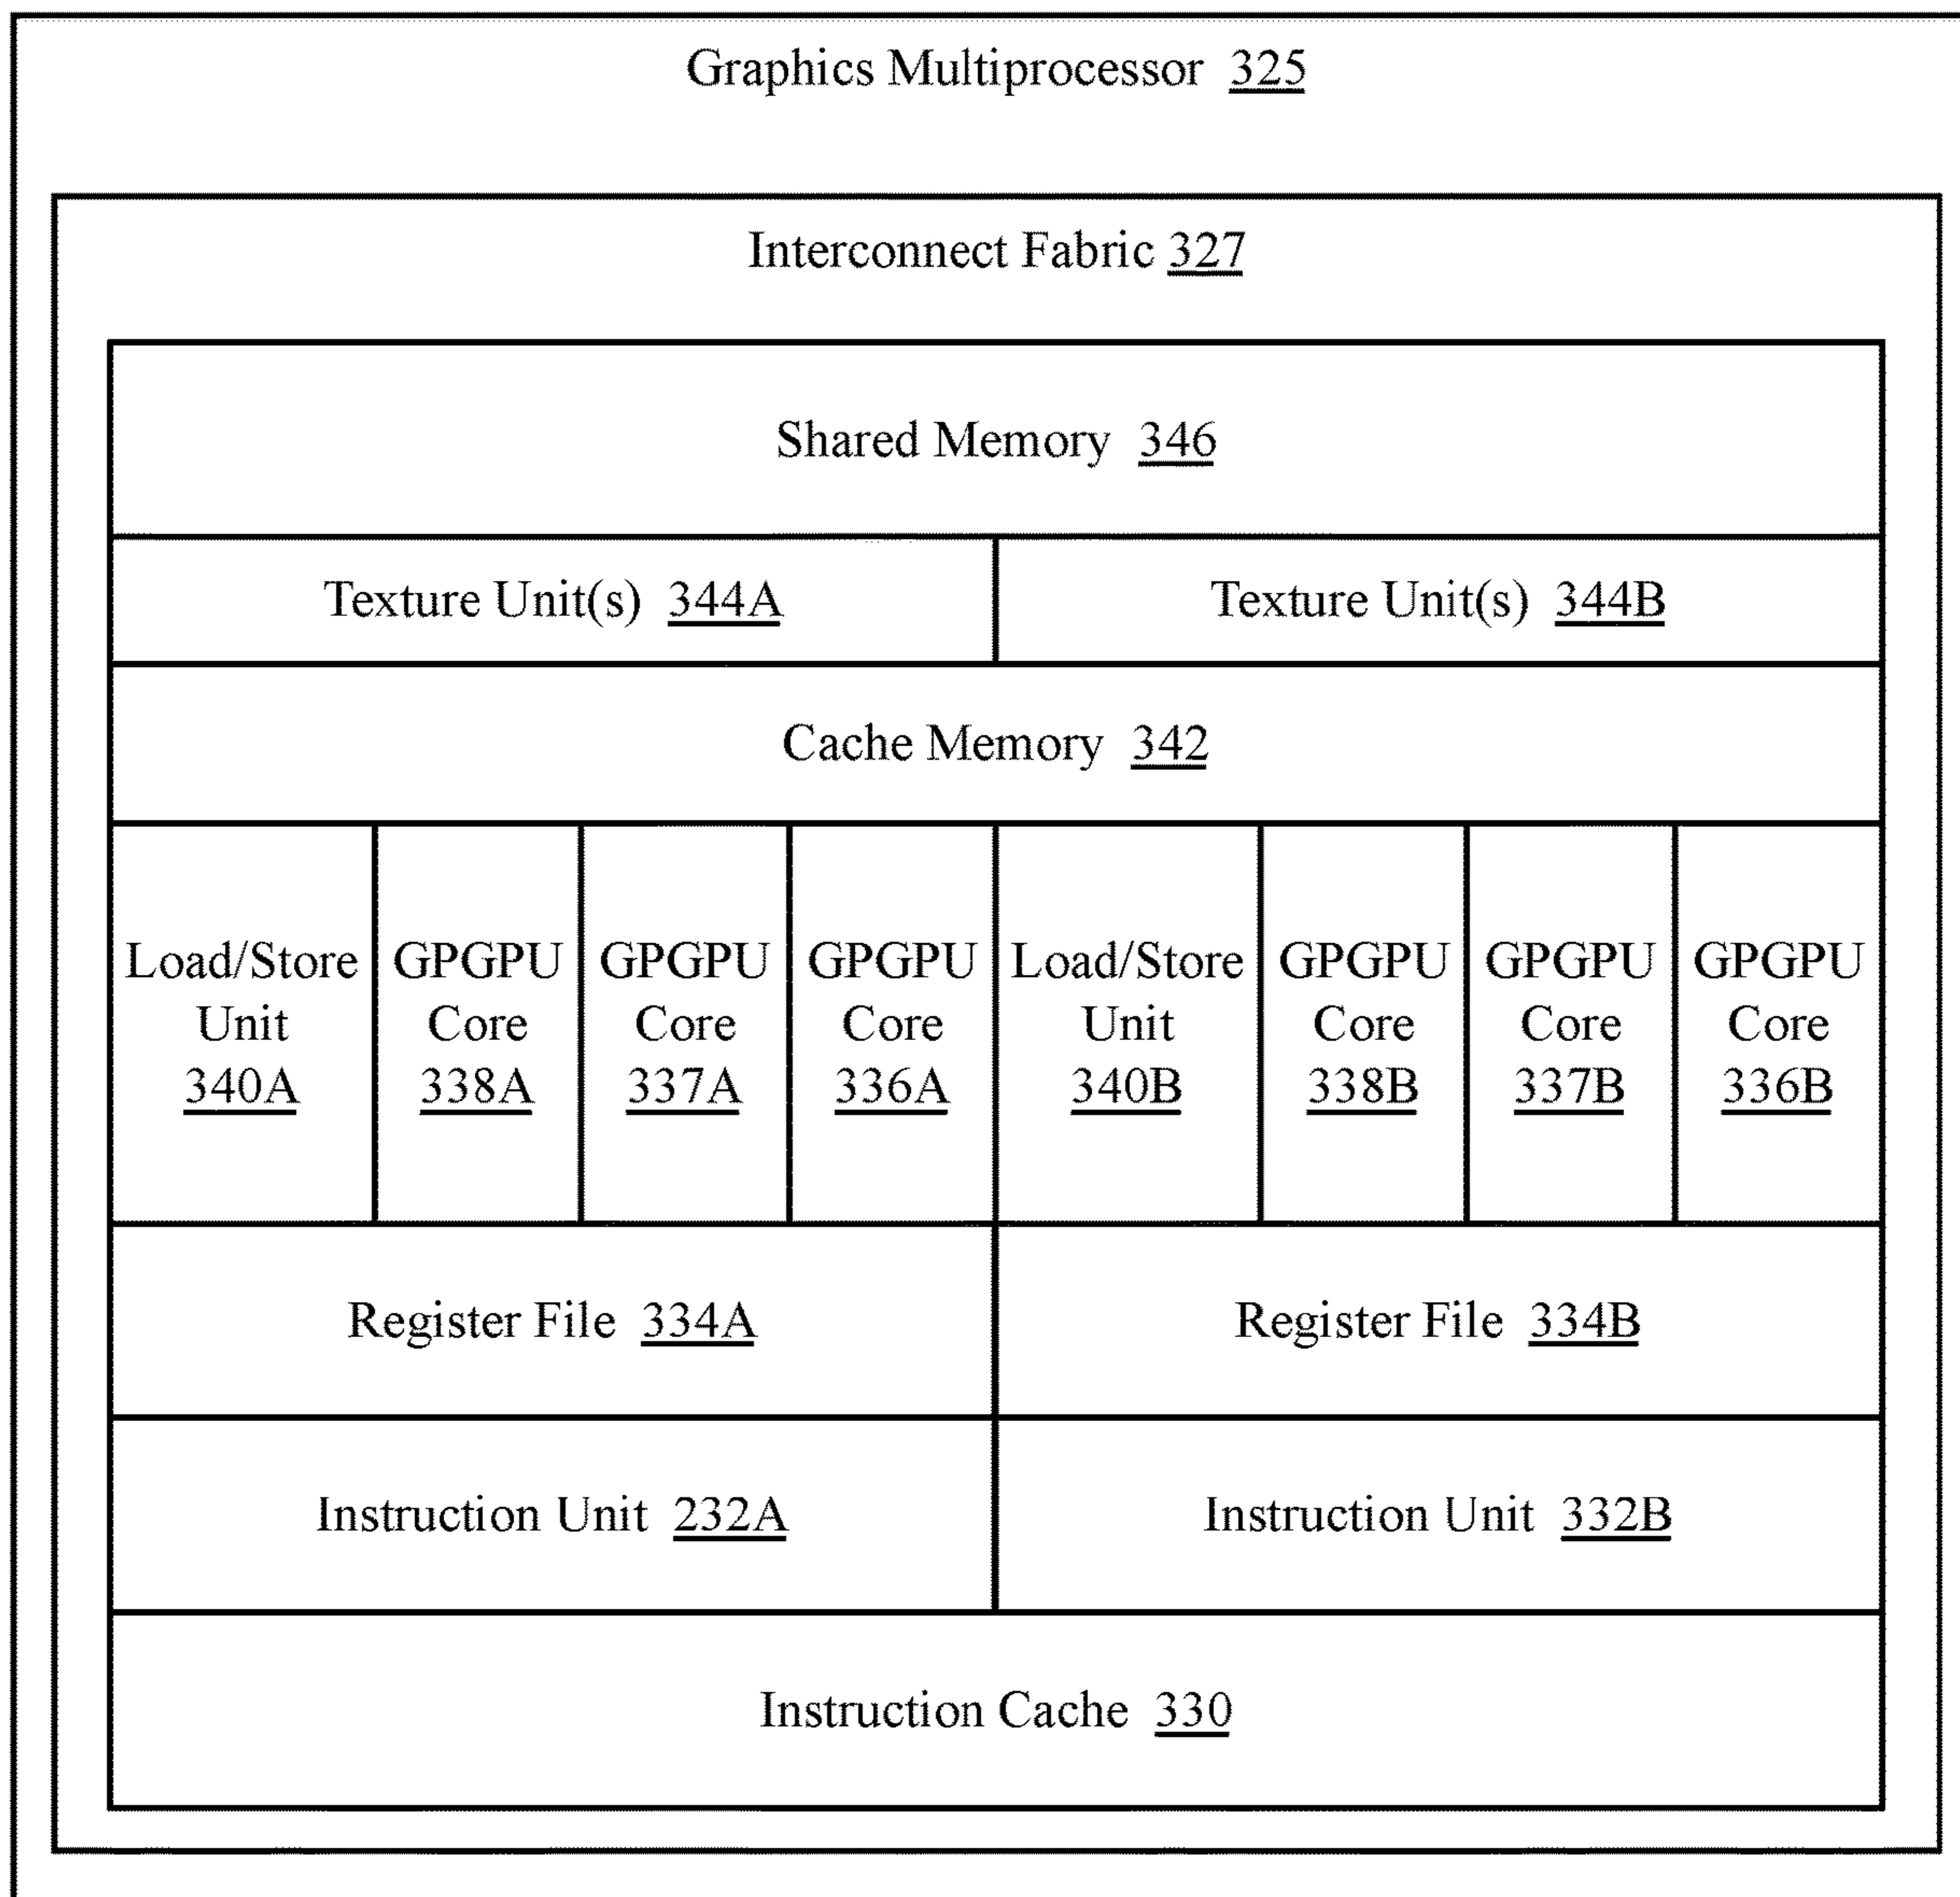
Graphics Multiprocessor 325

Interconnect Fabric 327

Shared Memory 346

Texture Unit(s) 344A

Texture Unit(s) 344B

Cache Memory 342

Load/Store Unit 340A

GPGPU Core 338A

GPGPU Core 337A

GPGPU Core 336A

Load/Store Unit 340B

GPGPU Core 338B

GPGPU Core 337B

GPGPU Core 336B

Register File 334A

Register File 334B

Instruction Unit 232A

Instruction Unit 332B

Instruction Cache 330